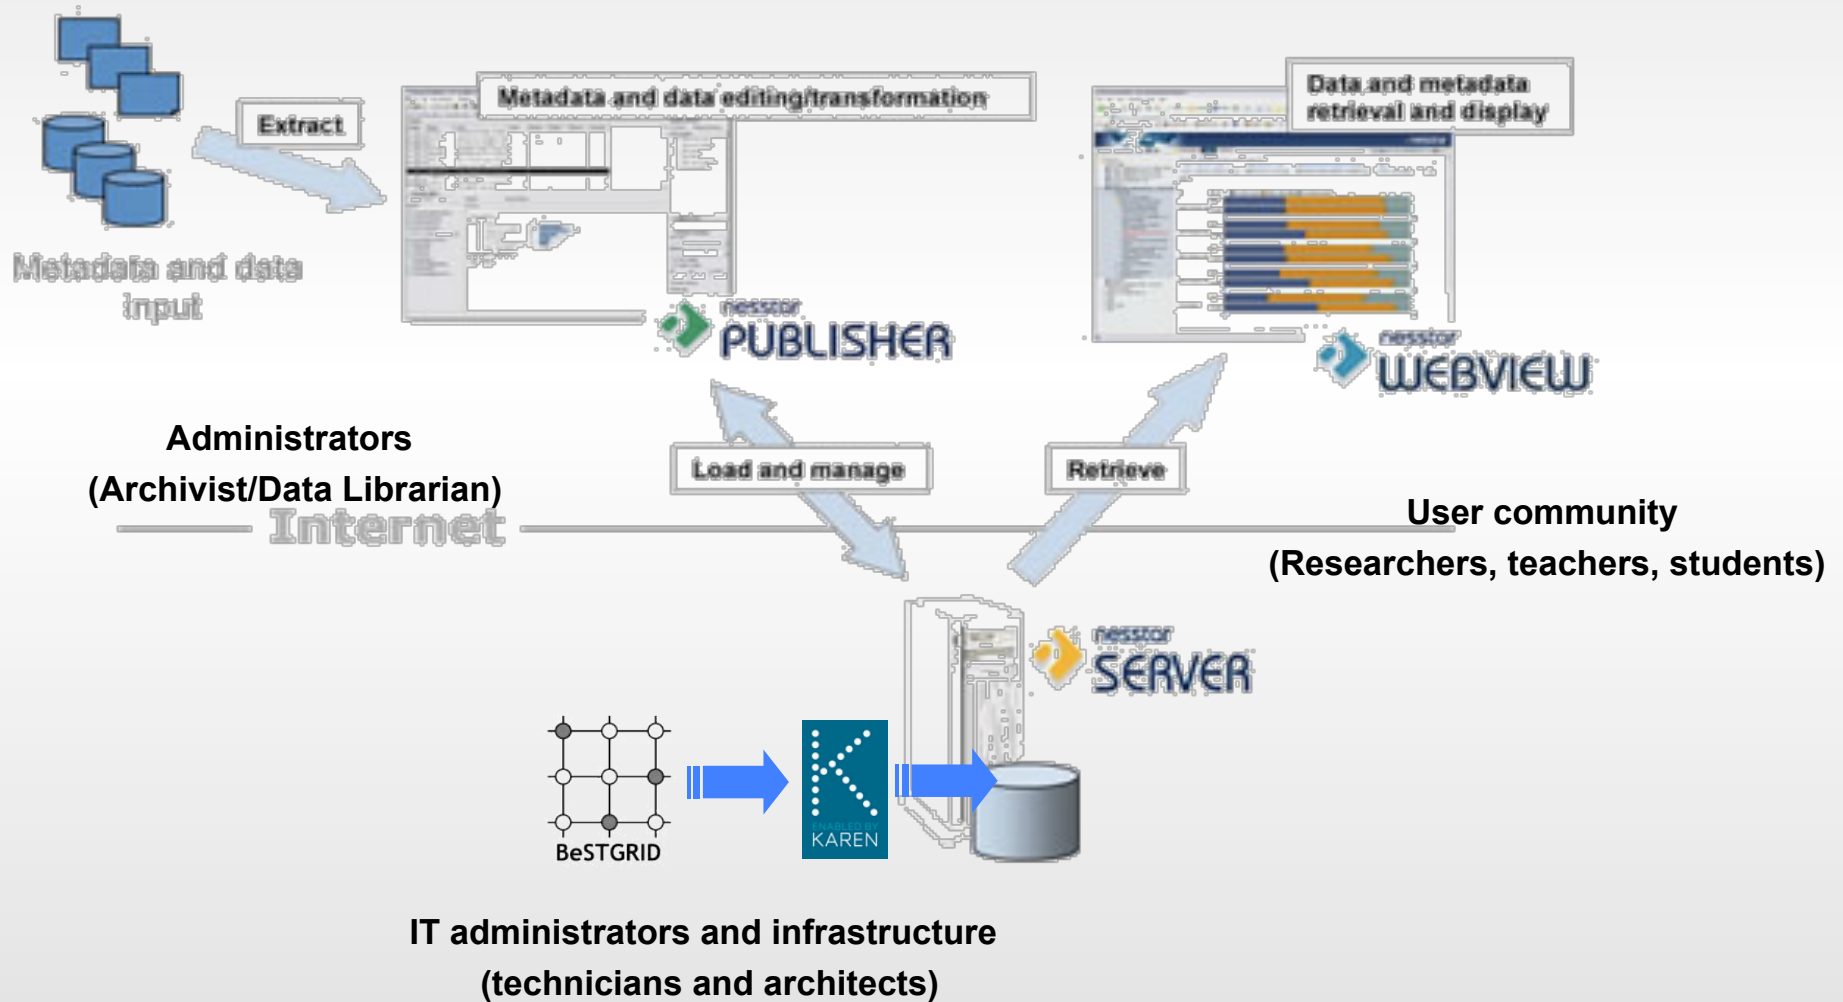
Extract

Metadata and data editing/transformation

Data and metadata retrieval and display

Metadata and data input

nesstor PUBLISHER

nesstor WEBVIEW

Administrators
(Archivist/Data Librarian)

Load and manage

Retrieve

Internet

User community
(Researchers, teachers, students)

nesstor SERVER

BeSTGRID

ENABLED BY KAREN

IT administrators and infrastructure
(technicians and architects)